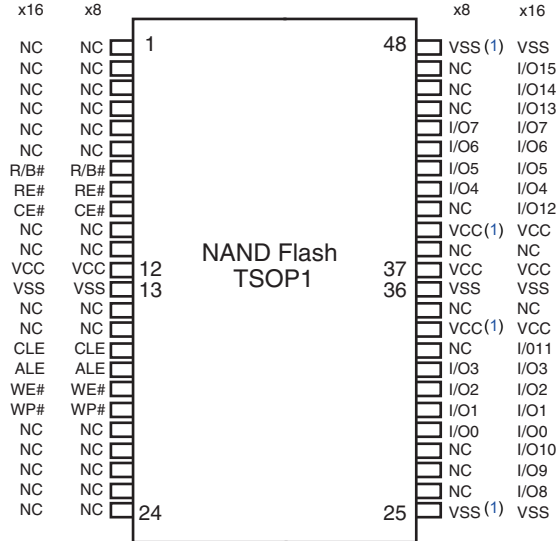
x16 x8 x8 x16

| x16 | x8 | | | x8 | x16 |
|---|---|---|---|---|---|
| NC | NC | 1 | 48 | VSS (1) | VSS |
| NC | NC | | | NC | I/O15 |
| NC | NC | | | NC | I/O14 |
| NC | NC | | | NC | I/O13 |
| NC | NC | | | I/O7 | I/O7 |
| NC | NC | | | I/O6 | I/O6 |
| R/B# | R/B# | | | I/O5 | I/O5 |
| RE# | RE# | | | I/O4 | I/O4 |
| CE# | CE# | | | NC | I/O12 |
| NC | NC | | | VCC(1) | VCC |
| NC | NC | | | NC | NC |
| VCC | VCC | 12 | 37 | VCC | VCC |
| VSS | VSS | 13 | 36 | VSS | VSS |
| NC | NC | | | NC | NC |
| NC | NC | | | VCC(1) | VCC |
| CLE | CLE | | | NC | I/011 |
| ALE | ALE | | | I/O3 | I/O3 |
| WE# | WE# | | | I/O2 | I/O2 |
| WP# | WP# | | | I/O1 | I/O1 |
| NC | NC | | | I/O0 | I/O0 |
| NC | NC | | | NC | I/O10 |
| NC | NC | | | NC | I/O9 |
| NC | NC | | | NC | I/O8 |
| NC | NC | 24 | 25 | VSS (1) | VSS |

NAND Flash
TSOP1